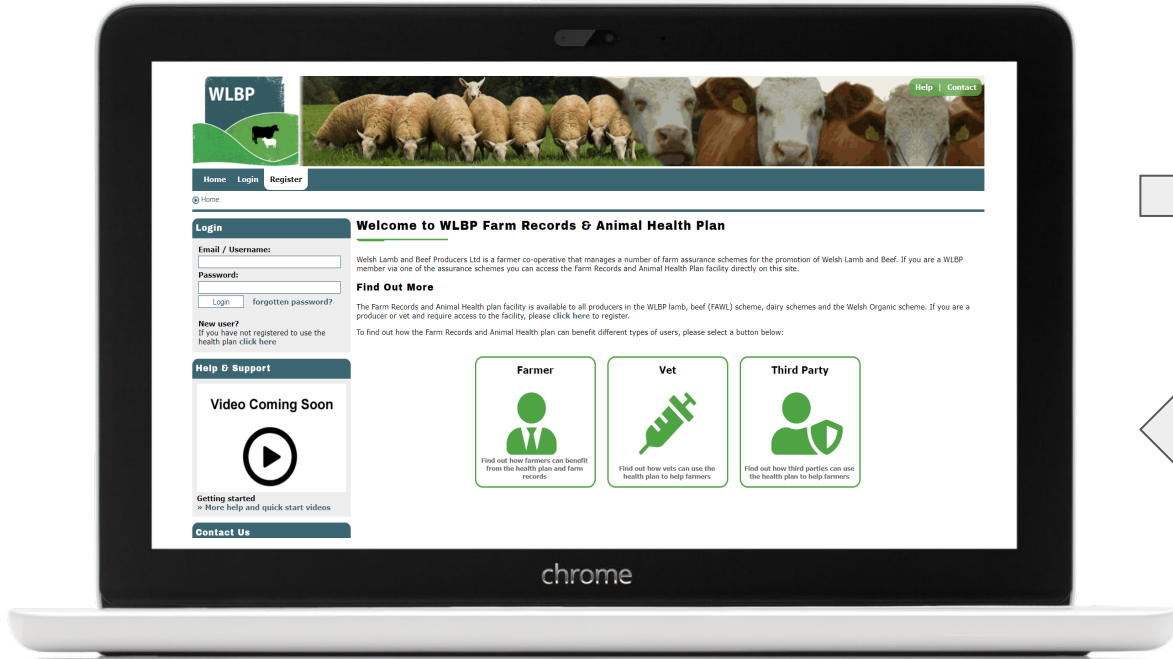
WLBP

Help | Contact

Home Login Register

Home

Login

Email / Username:

Password:

Login forgotten password?

New user?
If you have not registered to use the health plan click here

Help & Support

Video Coming Soon

Getting started
» More help and quick start videos

Contact Us

Welcome to WLBP Farm Records & Animal Health Plan

Welsh Lamb and Beef Producers Ltd is a farmer co-operative that manages a number of farm assurance schemes for the promotion of Welsh Lamb and Beef. If you are a WLBP member via one of the assurance schemes you can access the Farm Records and Animal Health Plan facility directly on this site.

Find Out More

The Farm Records and Animal Health plan facility is available to all producers in the WLBP lamb, beef (FAWL) scheme, dairy schemes and the Welsh Organic scheme. If you are a producer or vet and require access to the facility, please click here to register.

To find out how the Farm Records and Animal Health plan can benefit different types of users, please select a button below:

Farmer
Find out how farmers can benefit from the health plan and farm records

Vet
Find out how vets can use the health plan to help farmers

Third Party
Find out how third parties can use the health plan to help farmers

chrome